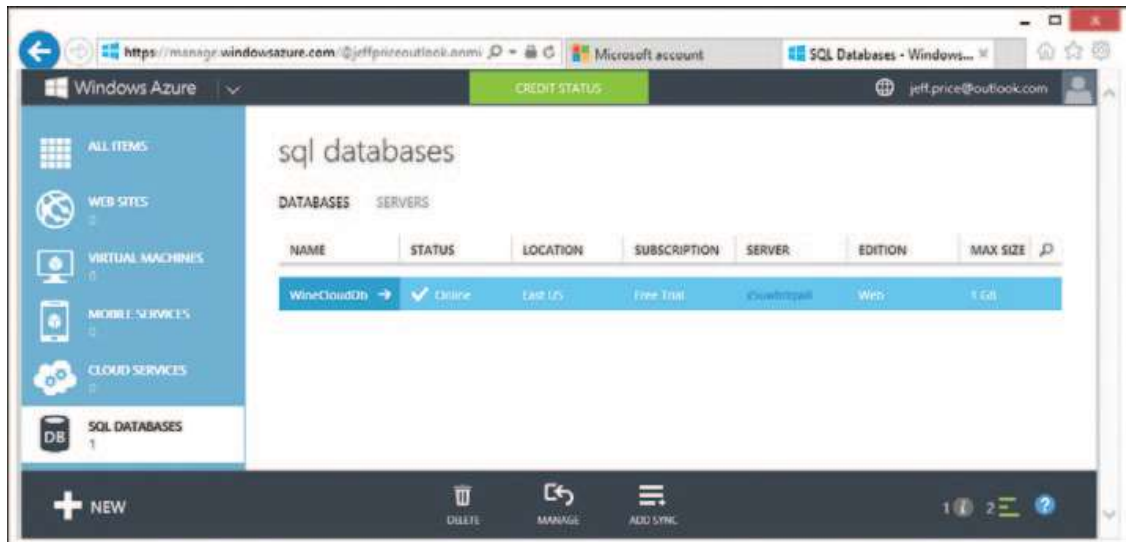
https://manage.windowsazure.com/@jeffpriceoutlook.onmi
Microsoft account
SQL Databases - Windows...

Windows Azure
CREDIT STATUS
jeff.price@outlook.com

ALL ITEMS
WEB SITES
0
VIRTUAL MACHINES
0
MOBILE SERVICES
0
CLOUD SERVICES
0
SQL DATABASES
1

sql databases

DATABASES SERVERS

| NAME | STATUS | LOCATION | SUBSCRIPTION | SERVER | EDITION | MAX SIZE |
|---|---|---|---|---|---|---|
| WineCloudDb | Online | East US | Free Trial | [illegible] | Web | 1 GB |

NEW
DELETE
MANAGE
ADD SYNC
1 2